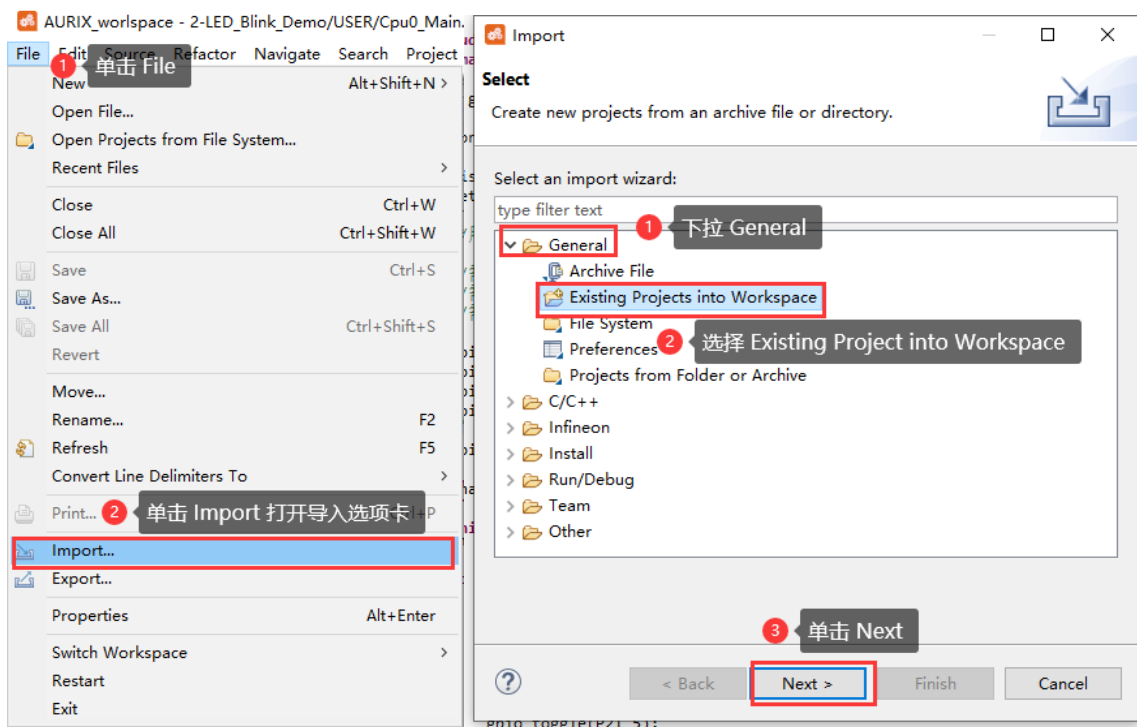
AURIX_worlspace - 2-LED_Blink_Demo/USER/Cpu0_Main.

File Edit Source Refactor Navigate Search Project

1 单击 File

New Alt+Shift+N >
Open File...
Open Projects from File System...
Recent Files >
Close Ctrl+W
Close All Ctrl+Shift+W
Save Ctrl+S
Save As...
Save All Ctrl+Shift+S
Revert
Move...
Rename... F2
Refresh F5
Convert Line Delimiters To >
Print... Ctrl+P

2 单击 Import 打开导入选项卡

Import...
Export...
Properties Alt+Enter
Switch Workspace >
Restart
Exit

Import

Select

Create new projects from an archive file or directory.

Select an import wizard:

type filter text

1 下拉 General

General
Archive File
Existing Projects into Workspace
File System
Preferences

2 选择 Existing Project into Workspace

Projects from Folder or Archive
C/C++
Infineon
Install
Run/Debug
Team
Other

3 单击 Next

?
< Back
Next >
Finish
Cancel